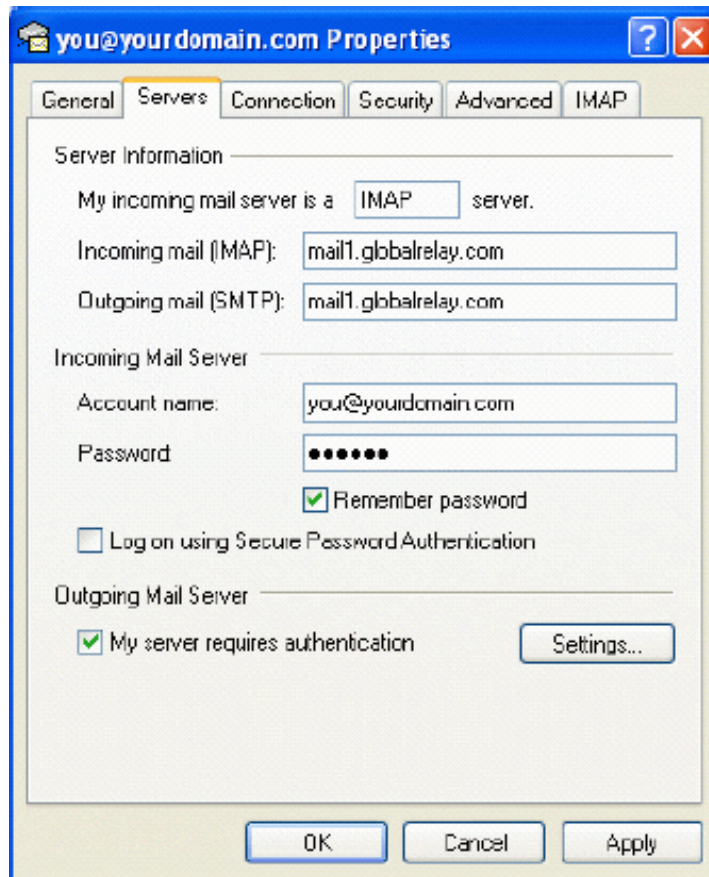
you@yourdomain.com Properties

General | Servers | Connection | Security | Advanced | IMAP

Server Information

My incoming mail server is a IMAP server.

Incoming mail (IMAP): mail1.globalrelay.com

Outgoing mail (SMTP): mail1.globalrelay.com

Incoming Mail Server

Account name: you@yourdomain.com

Password: ••••••

Remember password

Log on using Secure Password Authentication

Outgoing Mail Server

My server requires authentication

Settings...

OK Cancel Apply